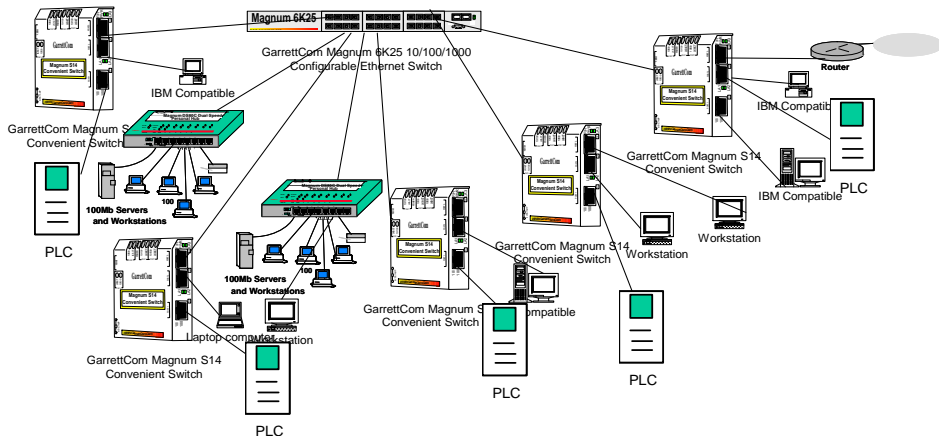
Magnum 6K25

GarrettCom Magnum 6K25 10/100/1000 Configurable Ethernet Switch

GarrettCom
Magnum S14 Convenient Switch

IBM Compatible

GarrettCom Magnum S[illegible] Convenient Switch

Magnum DS8C Dual Speed

100Mb Servers and Workstations

100

PLC

Router

GarrettCom
Magnum S14 Convenient Switch

IBM Compatible

PLC

GarrettCom Magnum S14 Convenient Switch

IBM Compatible

GarrettCom
Magnum S14 Convenient Switch

Workstation

Magnum DS8C Dual Speed

100Mb Servers and Workstations

100

GarrettCom
Magnum S14 Convenient Switch

GarrettCom Magnum S14 Convenient Switch

Workstation

GarrettCom Magnum S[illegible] Convenient Switch

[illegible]ompatible

GarrettCom
Magnum S14 Convenient Switch

Laptop computer

Workstation

GarrettCom Magnum S14 Convenient Switch

PLC

PLC

PLC